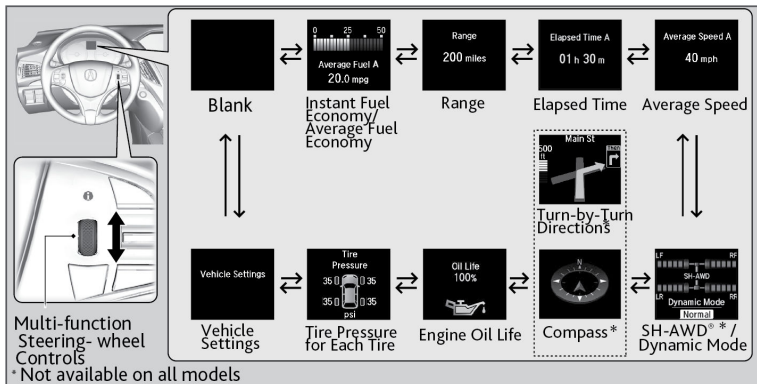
Blank

0 25 50
Average Fuel A
20.0 mpg

Instant Fuel Economy/ Average Fuel Economy

Range
200 miles

Range

Elapsed Time A
01 h 30 m

Elapsed Time

Average Speed A
40 mph

Average Speed

Main St
500 ft

Turn-by-Turn Directions*

N

Compass*

LF RF
SH-AWD
LR RR
Dynamic Mode
Normal

SH-AWD®*/ Dynamic Mode

Oil Life
100%

Engine Oil Life

Tire Pressure
35 35
35 35
psi

Tire Pressure for Each Tire

Vehicle Settings

Vehicle Settings

Multi-function Steering- wheel Controls

* Not available on all models